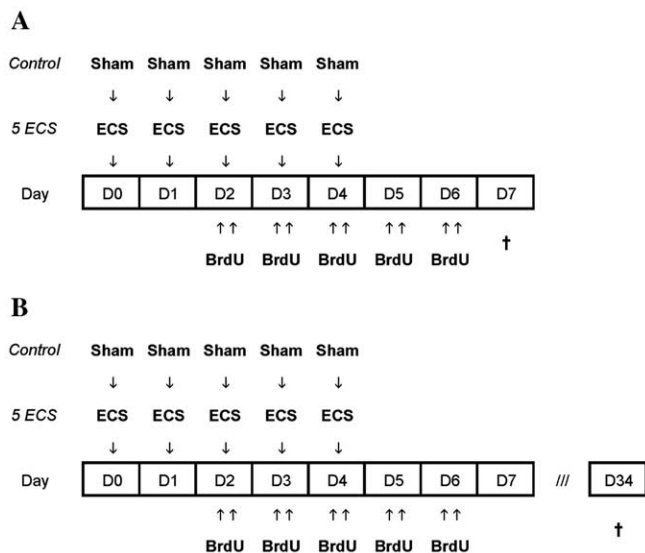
A

Control Sham Sham Sham Sham Sham

↓ ↓ ↓ ↓ ↓

5 ECS ECS ECS ECS ECS ECS

↓ ↓ ↓ ↓ ↓

Day

| D0 | D1 | D2 | D3 | D4 | D5 | D6 | D7 |
|---|---|---|---|---|---|---|---|

↑↑ ↑↑ ↑↑ ↑↑ ↑↑

BrdU BrdU BrdU BrdU BrdU †

B

Control Sham Sham Sham Sham Sham

↓ ↓ ↓ ↓ ↓

5 ECS ECS ECS ECS ECS ECS

↓ ↓ ↓ ↓ ↓

Day

| D0 | D1 | D2 | D3 | D4 | D5 | D6 | D7 |
|---|---|---|---|---|---|---|---|

/// D34

↑↑ ↑↑ ↑↑ ↑↑ ↑↑

BrdU BrdU BrdU BrdU BrdU

†